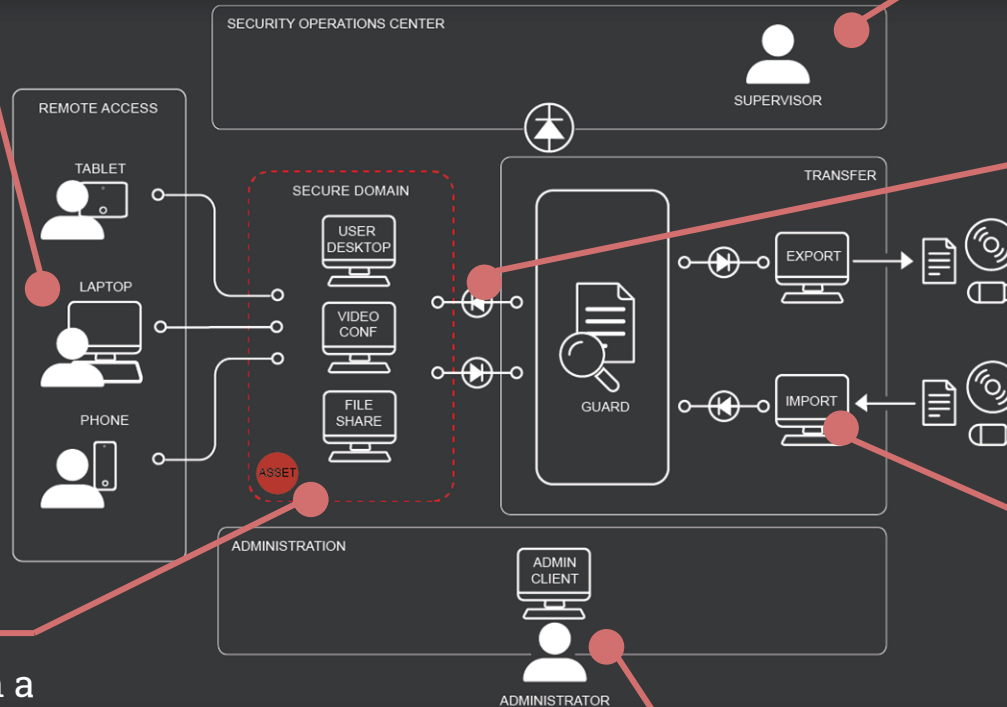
SECURITY OPERATIONS CENTER

SUPERVISOR

REMOTE ACCESS

TABLET

LAPTOP

PHONE

SECURE DOMAIN

USER DESKTOP

VIDEO CONF

FILE SHARE

ASSET

TRANSFER

GUARD

EXPORT

IMPORT

ADMINISTRATION

ADMIN CLIENT

ADMINISTRATOR

a